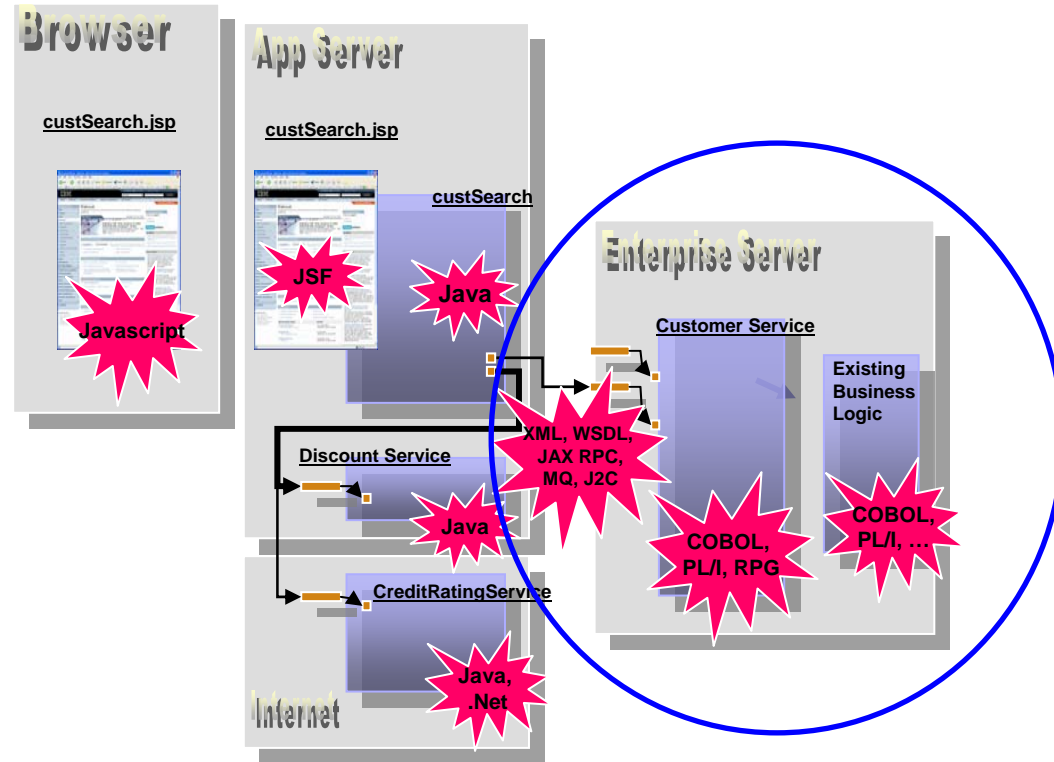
Browser

custSearch.jsp

Javascript

App Server

custSearch.jsp

custSearch

JSF

Java

Discount Service

Java

CreditRatingService

Java, .Net

Internet

XML, WSDL, JAX RPC, MQ, J2C

Enterprise Server

Customer Service

COBOL, PL/I, RPG

Existing Business Logic

COBOL, PL/I, …